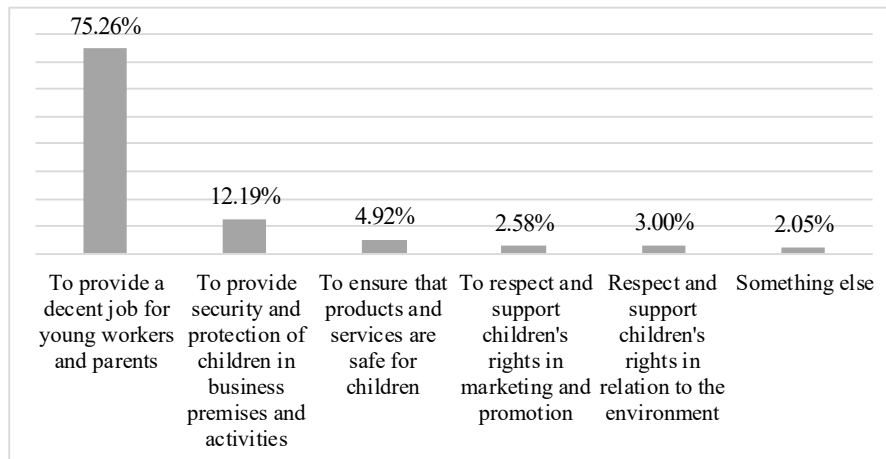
75.26%

12.19%

4.92%

2.58%

3.00%

2.05%

To provide a decent job for young workers and parents

To provide security and protection of children in business premises and activities

To ensure that products and services are safe for children

To respect and support children's rights in marketing and promotion

Respect and support children's rights in relation to the environment

Something else